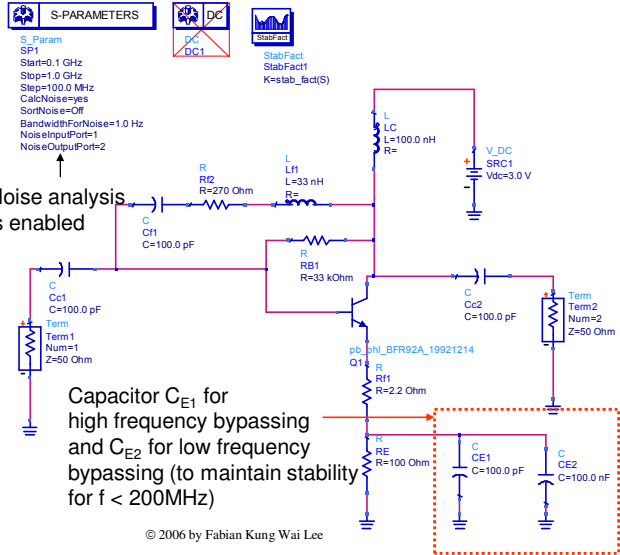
S-PARAMETERS

S_Param
SP1
Start=0.1 GHz
Stop=1.0 GHz
Step=100.0 MHz
CalcNoise=yes
SortNoise=Off
BandwidthForNoise=1.0 Hz
NoiseInputPort=1
NoiseOutputPort=2

DC
DC
DC1

StabFact
StabFact
StabFact1
K=stab_fact(S)

Noise analysis
is enabled

L
LC
L=100.0 nH
R=

V_DC
SRC1
Vdc=3.0 V

R
Rf2
R=270 Ohm

L
Lf1
L=33 nH
R=

C
Cf1
C=100.0 pF

R
RB1
R=33 kOhm

C
Cc1
C=100.0 pF

Term
Term1
Num=1
Z=50 Ohm

C
Cc2
C=100.0 pF

Term
Term2
Num=2
Z=50 Ohm

pb_phl_BFR92A_19921214
Q1

R
Rf1
R=2.2 Ohm

R
RE
R=100 Ohm

C
CE1
C=100.0 pF

C
CE2
C=100.0 nF

Capacitor $C_{E1}$ for high frequency bypassing and $C_{E2}$ for low frequency bypassing (to maintain stability for f < 200MHz)

© 2006 by Fabian Kung Wai Lee